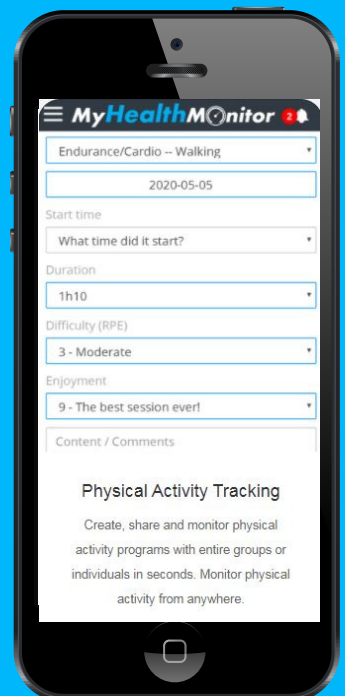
MyHealthMonitor 2

Endurance/Cardio -- Walking

2020-05-05

Start time

What time did it start?

Duration

1h10

Difficulty (RPE)

3 - Moderate

Enjoyment

9 - The best session ever!

Content / Comments

Physical Activity Tracking

Create, share and monitor physical activity programs with entire groups or individuals in seconds. Monitor physical activity from anywhere.